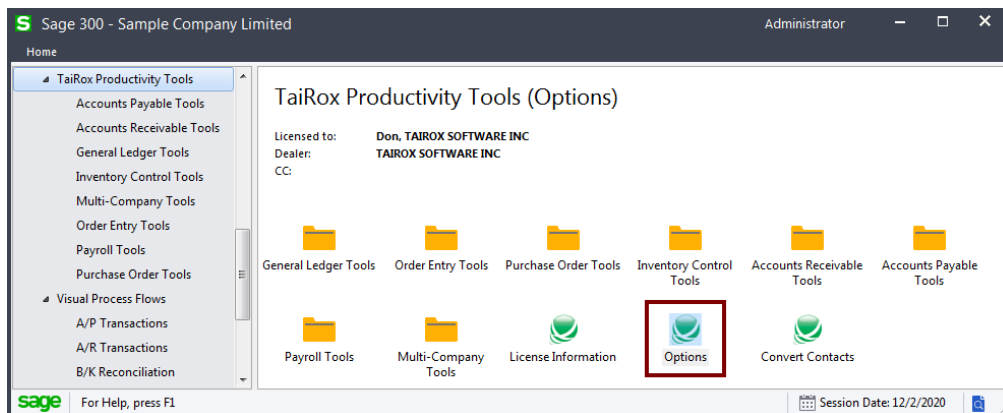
S Sage 300 - Sample Company Limited
Administrator
Home

TaiRox Productivity Tools
Accounts Payable Tools
Accounts Receivable Tools
General Ledger Tools
Inventory Control Tools
Multi-Company Tools
Order Entry Tools
Payroll Tools
Purchase Order Tools
Visual Process Flows
A/P Transactions
A/R Transactions
B/K Reconciliation

TaiRox Productivity Tools (Options)

Licensed to: Don, TAIROX SOFTWARE INC
Dealer: TAIROX SOFTWARE INC
CC:

General Ledger Tools
Order Entry Tools
Purchase Order Tools
Inventory Control Tools
Accounts Receivable Tools
Accounts Payable Tools
Payroll Tools
Multi-Company Tools
License Information
Options
Convert Contacts

sage
For Help, press F1
Session Date: 12/2/2020